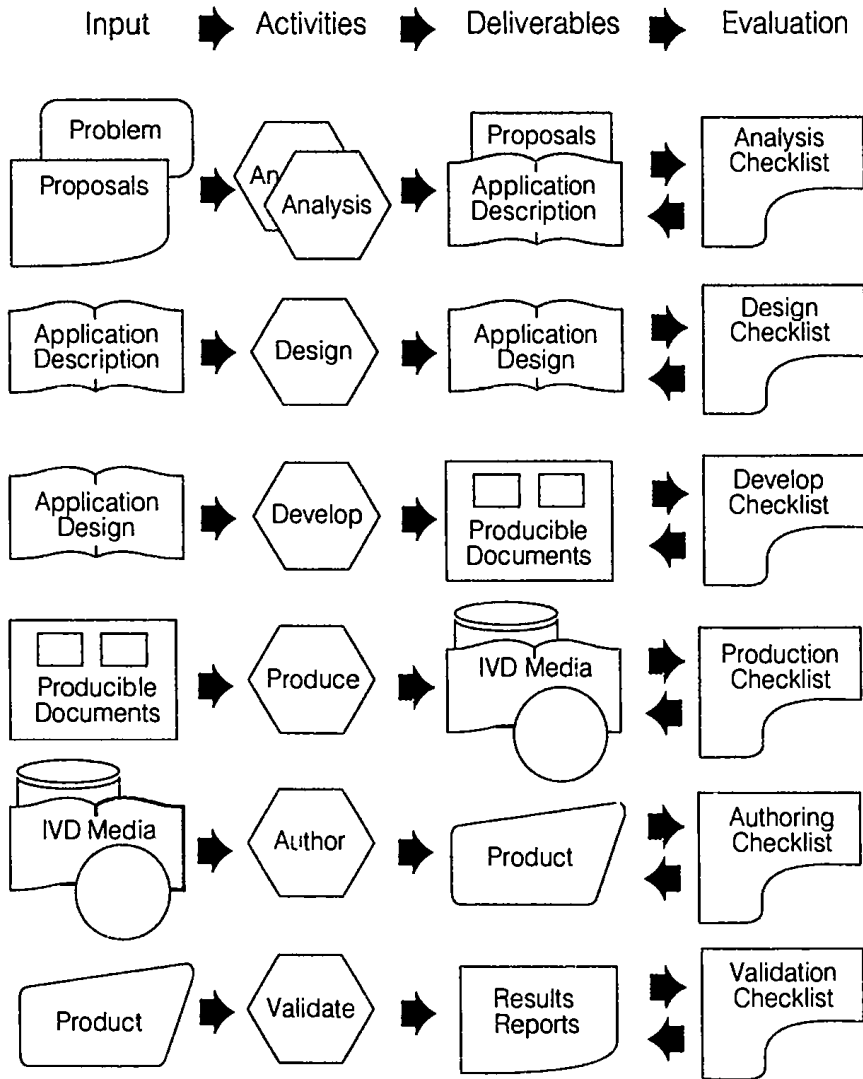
Input Activities Deliverables Evaluation

Problem
Proposals
An
Analysis
Proposals
Application Description
Analysis Checklist

Application Description
Design
Application Design
Design Checklist

Application Design
Develop
Producible Documents
Develop Checklist

Producible Documents
Produce
IVD Media
Production Checklist

IVD Media
Author
Product
Authoring Checklist

Product
Validate
Results Reports
Validation Checklist